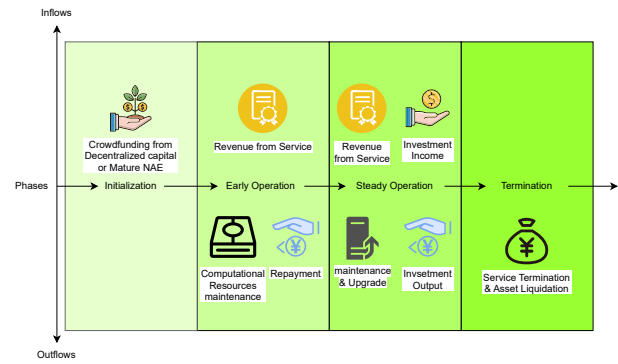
Inflows

Crowdfunding from Decentralized capital or Mature NAE

Revenue from Service

Revenue from Service

Investment Income

Phases

Initialization

Early Operation

Steady Operation

Termination

Computational Resources maintenance

Repayment

maintenance & Upgrade

Invsetment Output

Service Termination & Asset Liquidation

Outflows